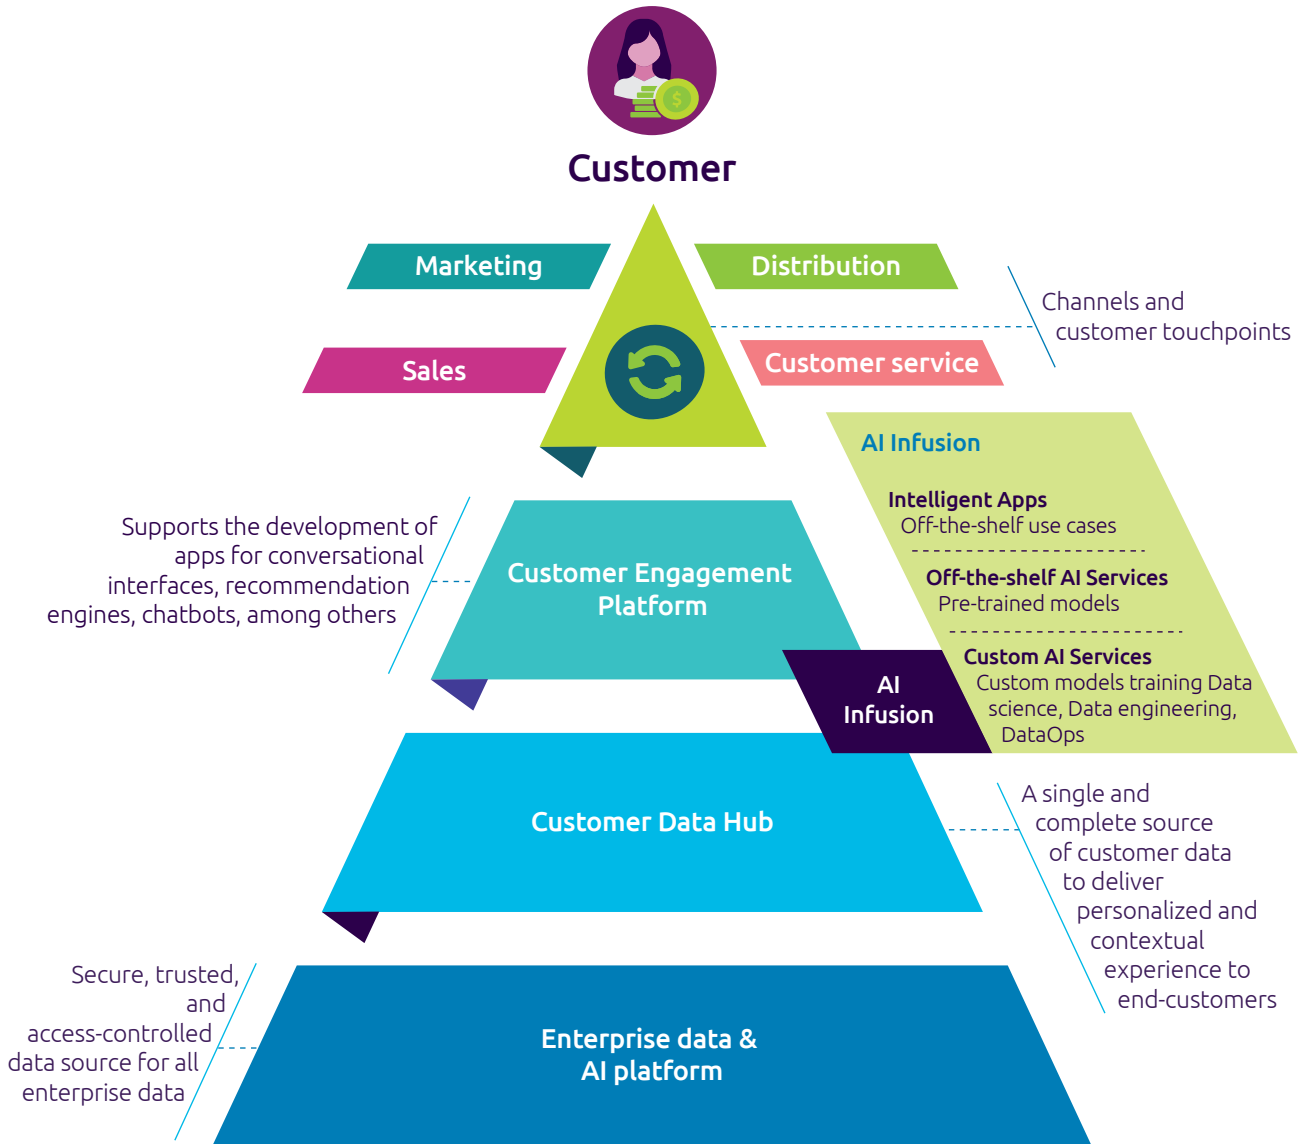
Customer

Marketing

Distribution

Channels and customer touchpoints

Sales

Customer service

AI Infusion

Intelligent Apps
Off-the-shelf use cases

Off-the-shelf AI Services
Pre-trained models

Custom AI Services
Custom models training Data science, Data engineering, DataOps

Supports the development of apps for conversational interfaces, recommendation engines, chatbots, among others

Customer Engagement Platform

AI Infusion

Customer Data Hub

A single and complete source of customer data to deliver personalized and contextual experience to end-customers

Secure, trusted, and access-controlled data source for all enterprise data

Enterprise data & AI platform